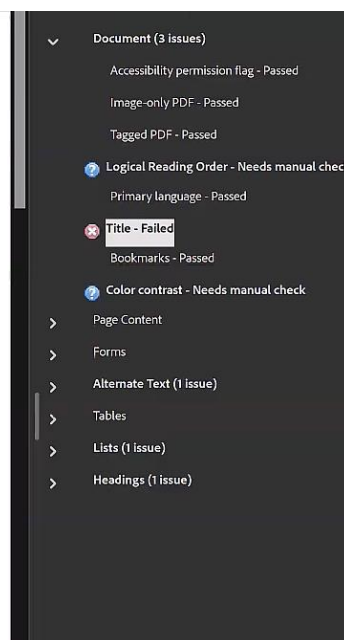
Document (3 issues)

Accessibility permission flag - Passed

Image-only PDF - Passed

Tagged PDF - Passed

Logical Reading Order - Needs manual chec

Primary language - Passed

Title - Failed

Bookmarks - Passed

Color contrast - Needs manual check

Page Content

Forms

Alternate Text (1 issue)

Tables

Lists (1 issue)

Headings (1 issue)